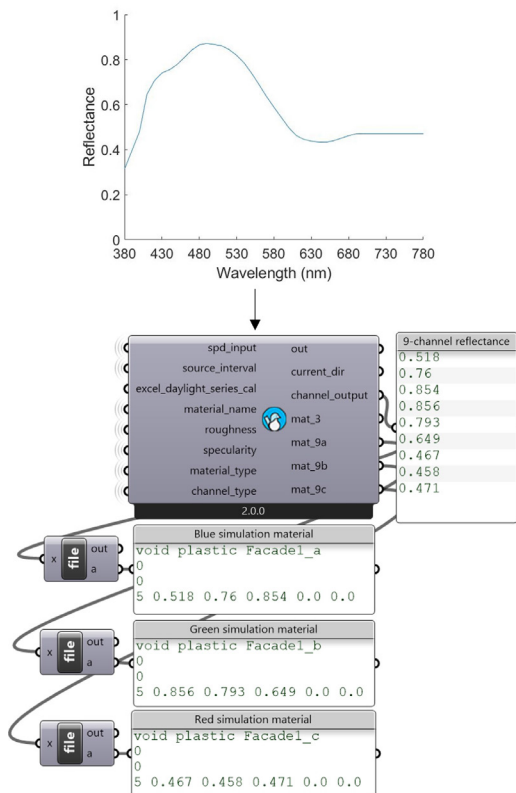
1
0.8
0.6
0.4
0.2
0
Reflectance
380 430 480 530 580 630 680 730 780
Wavelength (nm)

spd_input
source_interval
excel_daylight_series_cal
material_name
roughness
specularity
material_type
channel_type
out
current_dir
channel_output
mat_3
mat_9a
mat_9b
mat_9c
2.0.0

9-channel reflectance
0.518
0.76
0.854
0.856
0.793
0.649
0.467
0.458
0.471

x file out
a

Blue simulation material
void plastic Facade1_a
0
0
5 0.518 0.76 0.854 0.0 0.0

x file out
a

Green simulation material
void plastic Facade1_b
0
0
5 0.856 0.793 0.649 0.0 0.0

x file out
a

Red simulation material
void plastic Facade1_c
0
0
5 0.467 0.458 0.471 0.0 0.0